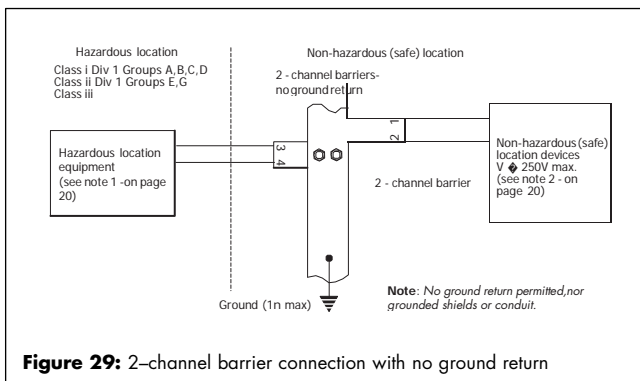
Hazardous location

Class i Div 1 Groups A,B,C,D
Class ii Div 1 Groups E,G
Class iii

Non-hazardous (safe) location

2 - channel barriers-
no ground return

Hazardous location equipment (see note 1 -on page 20)

3
4

2
1

2 - channel barrier

Non-hazardous (safe) location devices V � 250V max. (see note 2 - on page 20)

Ground (1n max)

**Note**: *No ground return permitted,nor grounded shields or conduit.*

**Figure 29:** 2–channel barrier connection with no ground return